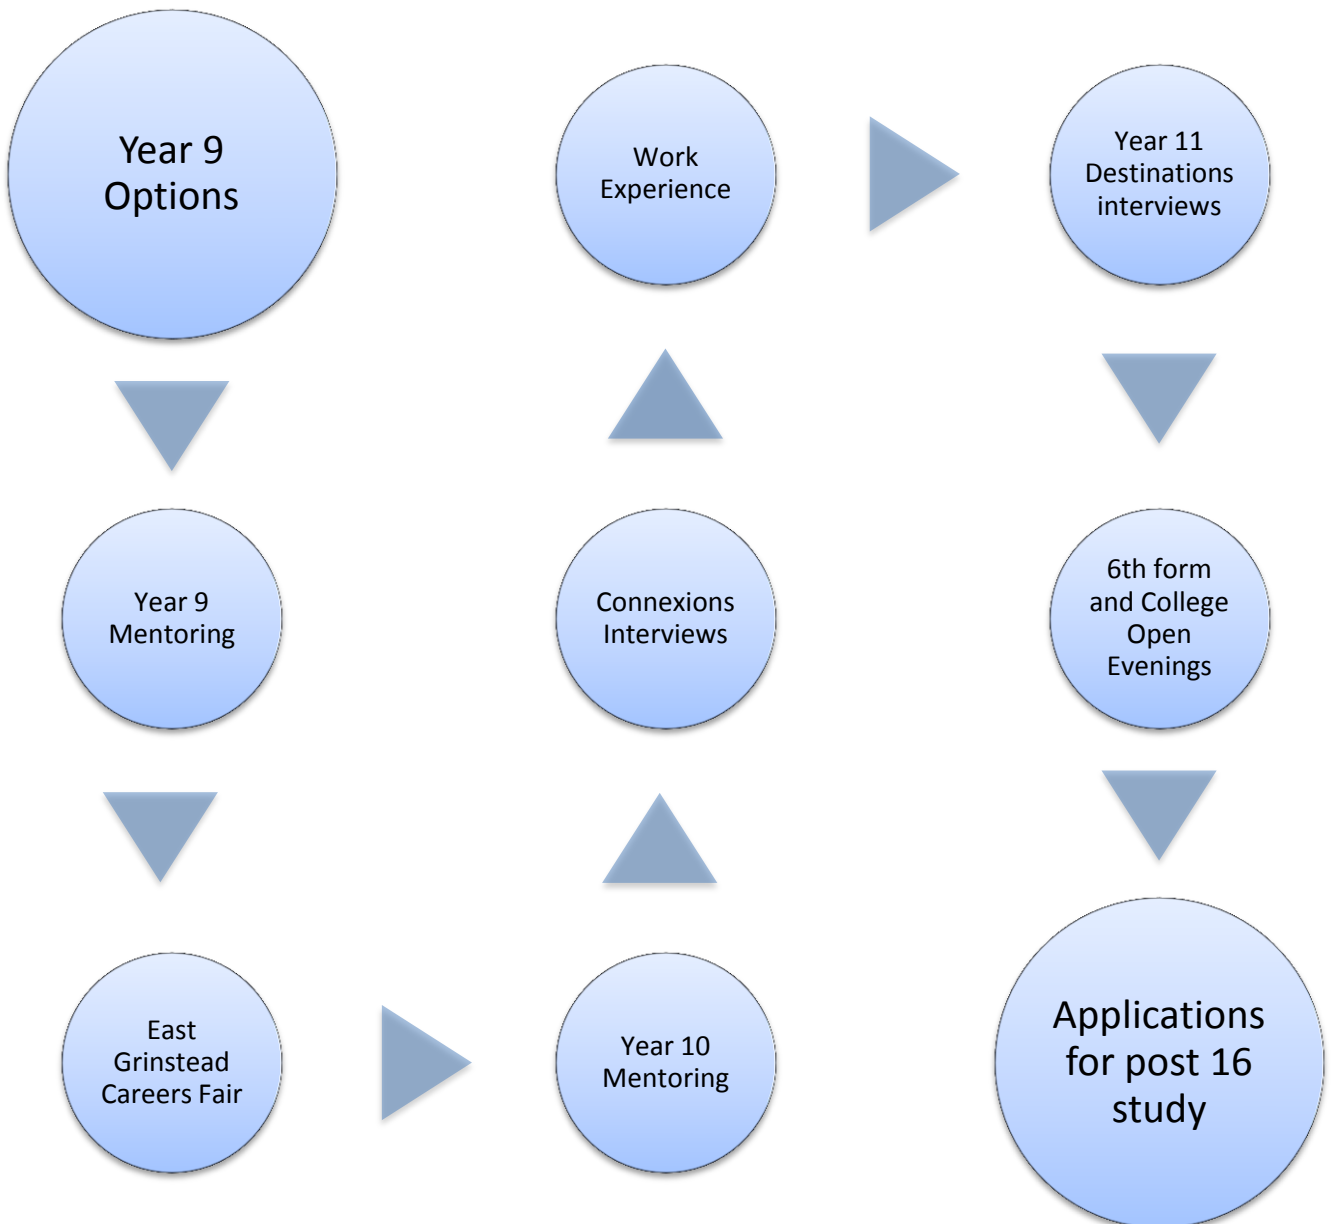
Year 9 Options

Year 9 Mentoring

East Grinstead Careers Fair

Year 10 Mentoring

Connexions Interviews

Work Experience

Year 11 Destinations interviews

6th form and College Open Evenings

Applications for post 16 study